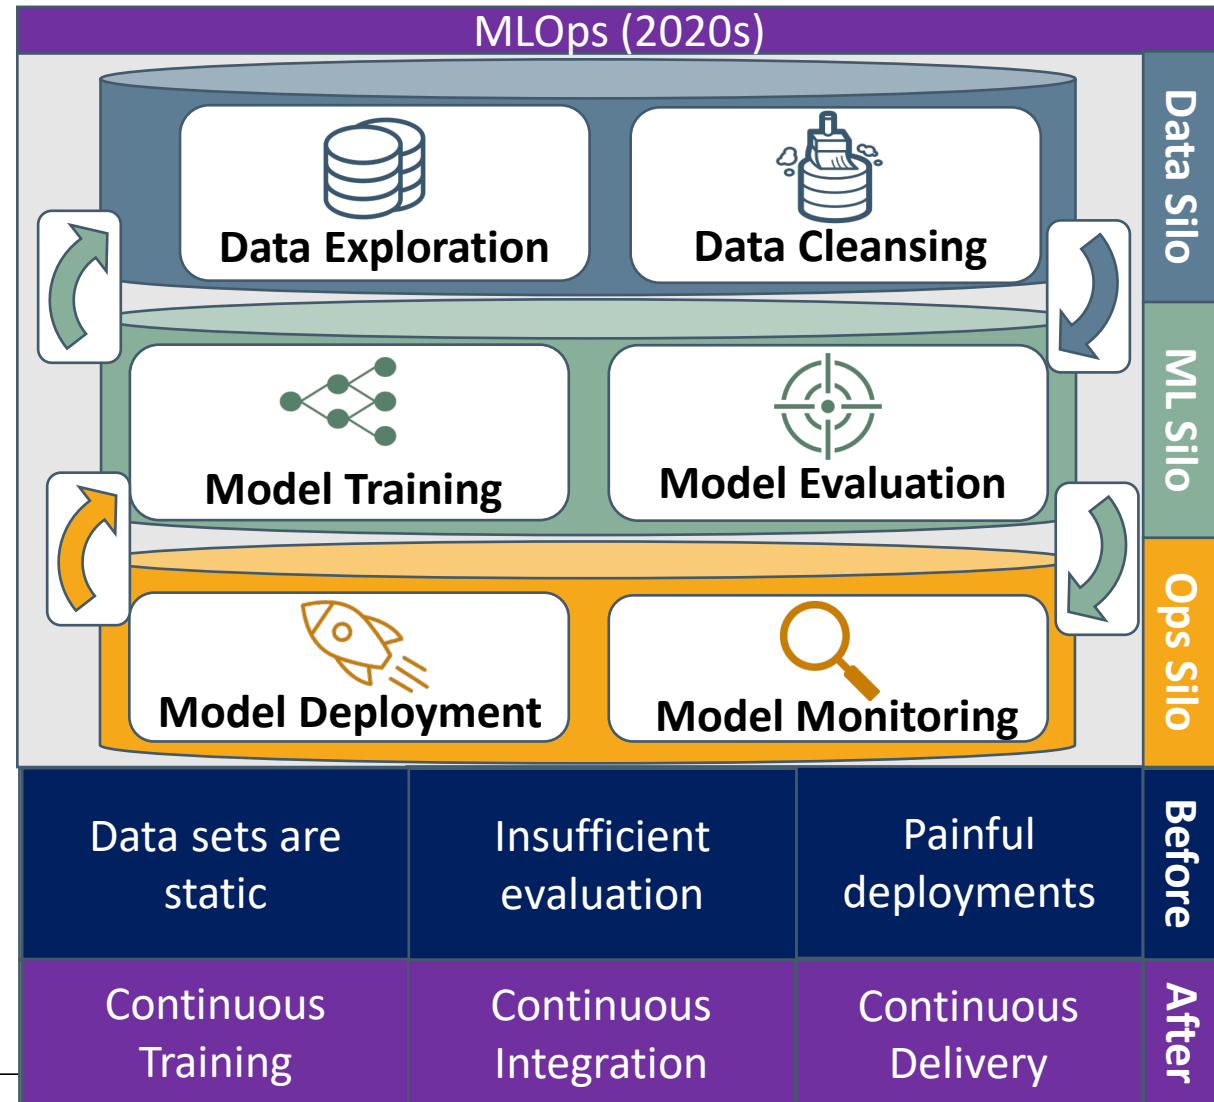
MLOps (2020s)

Data Exploration

Data Cleansing

Data Silo

Model Training

Model Evaluation

ML Silo

Model Deployment

Model Monitoring

Ops Silo

| Data sets are static | Insufficient evaluation | Painful deployments | Before |
|---|---|---|---|
| Continuous Training | Continuous Integration | Continuous Delivery | After |